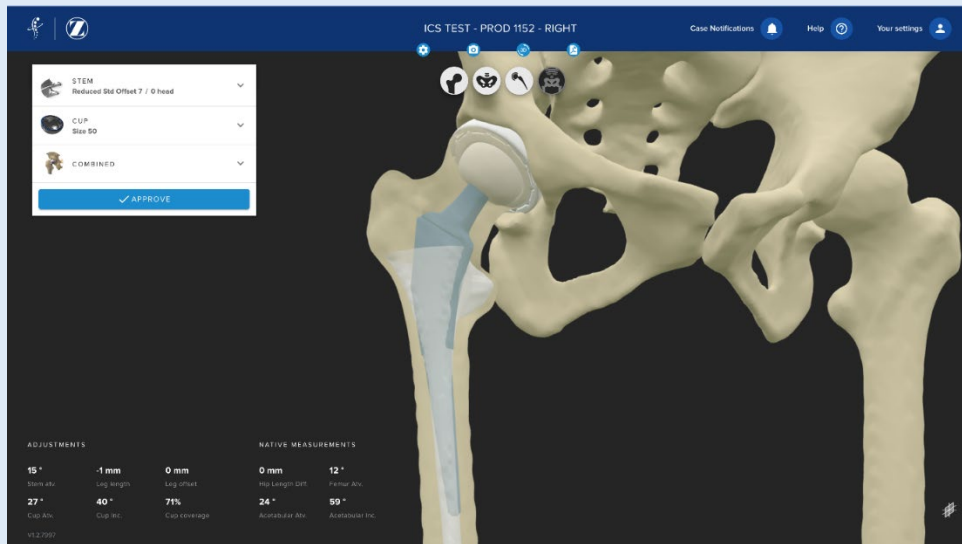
ICS TEST - PROD 1152 - RIGHT

Case Notifications

Help

Your settings

STEM
Reduced Std Offset 7 / 0 head

CUP
Size 50

COMBINED

APPROVE

ADJUSTMENTS

15 °
Stem alv.

-1 mm
Leg length

0 mm
Leg offset

27 °
Cup Alv.

40 °
Cup inc.

71%
Cup coverage

NATIVE MEASUREMENTS

0 mm
Hip Length Diff.

12 °
Femur Alv.

24 °
Acetabular Alv.

59 °
Acetabular Inc.

V1.2.7997